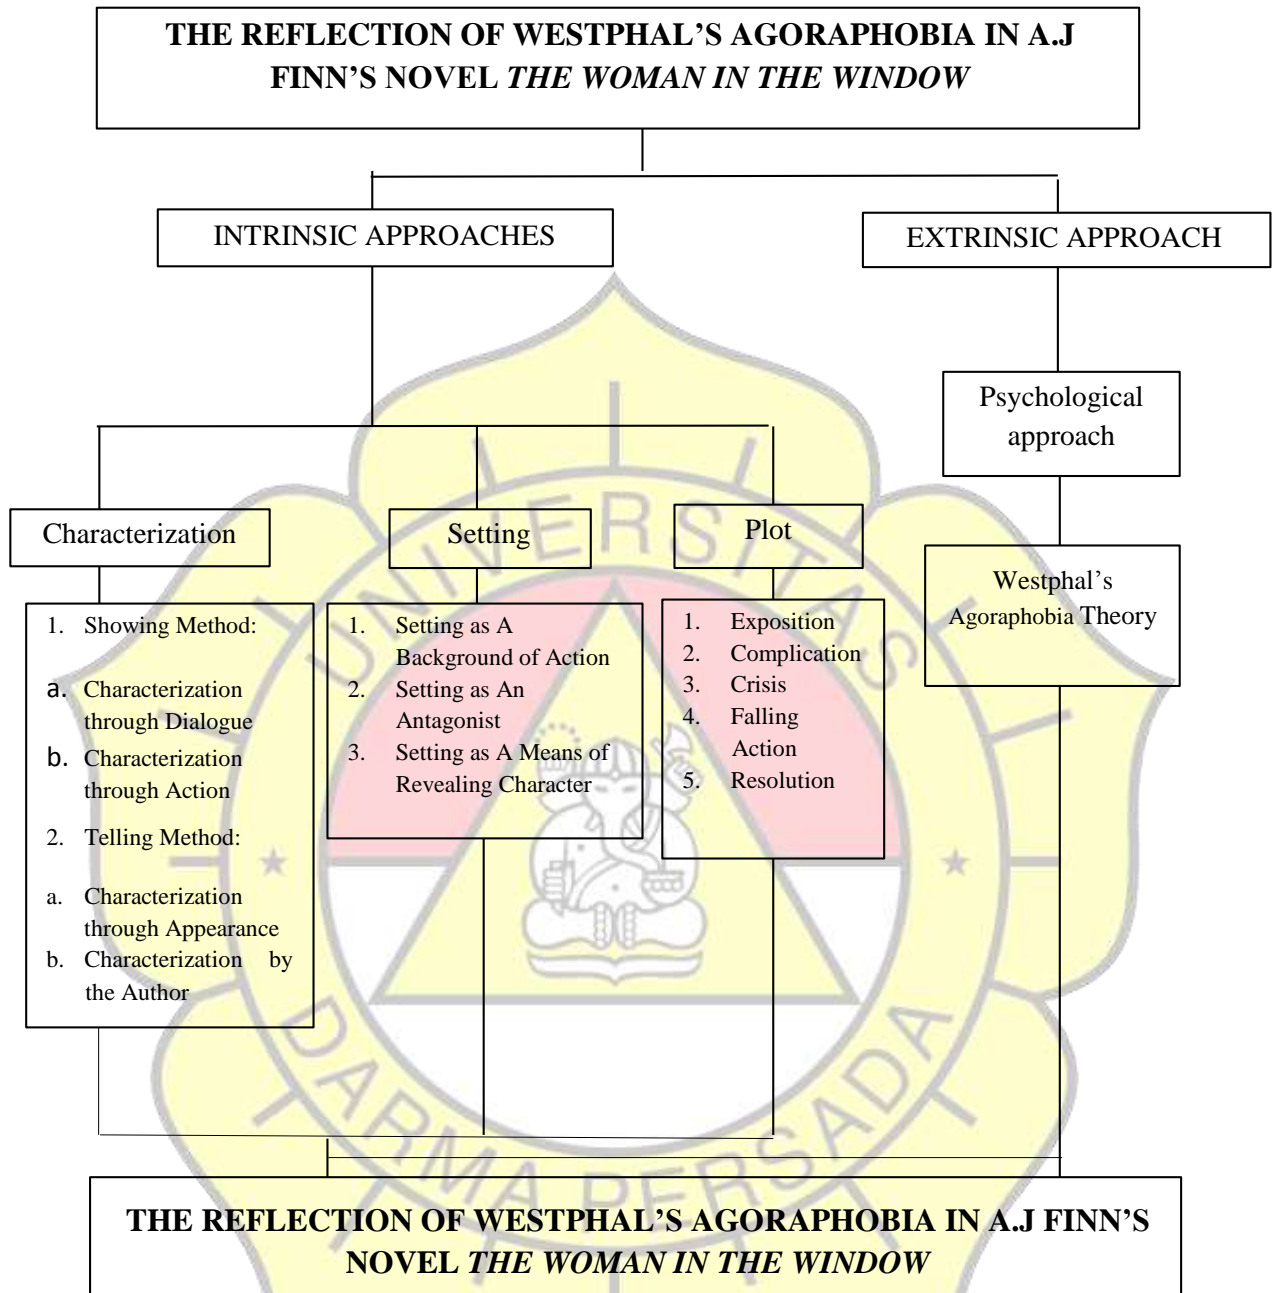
THE REFLECTION OF WESTPHAL'S AGORAPHOBIA IN A.J FINN'S NOVEL *THE WOMAN IN THE WINDOW*

INTRINSIC APPROACHES

EXTRINSIC APPROACH

Psychological approach

Characterization

Setting

Plot

Westphal's Agoraphobia Theory

1. Showing Method:

a. Characterization through Dialogue

b. Characterization through Action

2. Telling Method:

a. Characterization through Appearance

b. Characterization by the Author

1. Setting as A Background of Action
2. Setting as An Antagonist
3. Setting as A Means of Revealing Character

1. Exposition
2. Complication
3. Crisis
4. Falling Action
5. Resolution

UNIVERSITAS DARMA PERSADA

THE REFLECTION OF WESTPHAL'S AGORAPHOBIA IN A.J FINN'S NOVEL *THE WOMAN IN THE WINDOW*